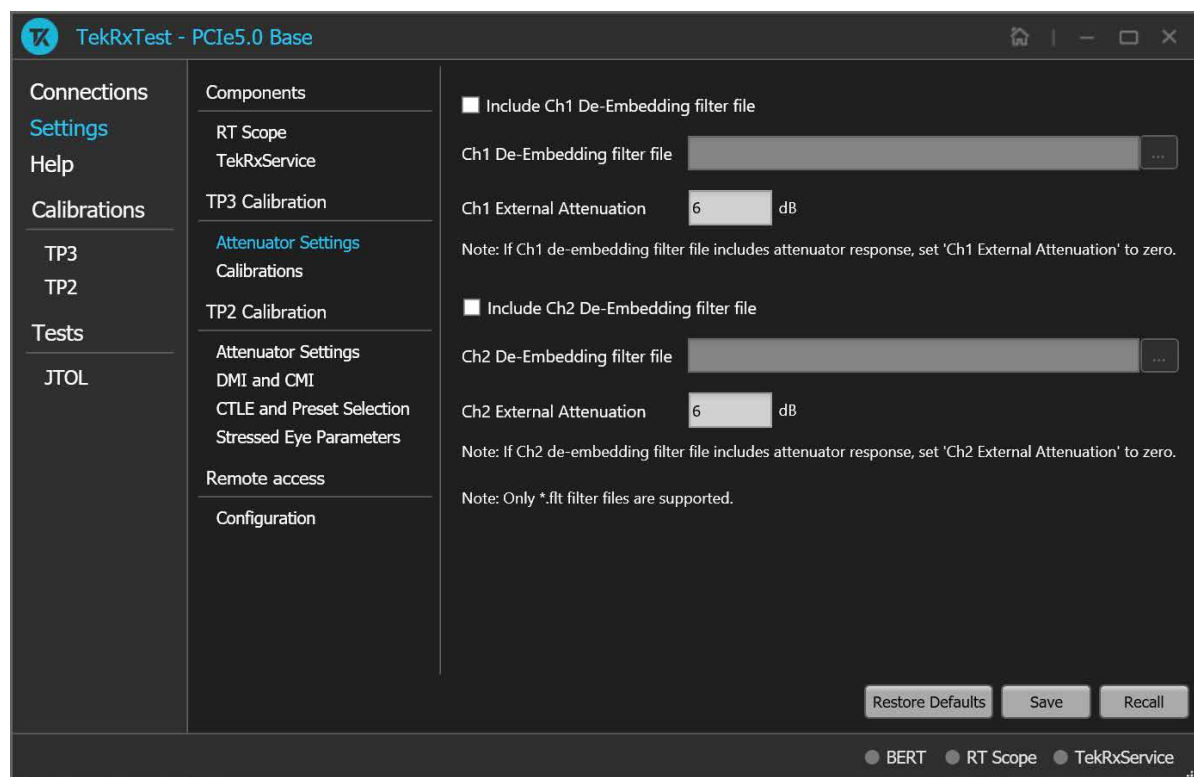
TekRxTest - PCIe5.0 Base

Connections
Settings
Help
Calibrations
TP3
TP2
Tests
JTOL

Components
RT Scope
TekRxService
TP3 Calibration
Attenuator Settings
Calibrations
TP2 Calibration
Attenuator Settings
DMI and CMI
CTLE and Preset Selection
Stressed Eye Parameters
Remote access
Configuration

Include Ch1 De-Embedding filter file

Ch1 De-Embedding filter file ...

Ch1 External Attenuation 6 dB

Note: If Ch1 de-embedding filter file includes attenuator response, set 'Ch1 External Attenuation' to zero.

Include Ch2 De-Embedding filter file

Ch2 De-Embedding filter file ...

Ch2 External Attenuation 6 dB

Note: If Ch2 de-embedding filter file includes attenuator response, set 'Ch2 External Attenuation' to zero.

Note: Only *.flt filter files are supported.

Restore Defaults Save Recall

BERT RT Scope TekRxService